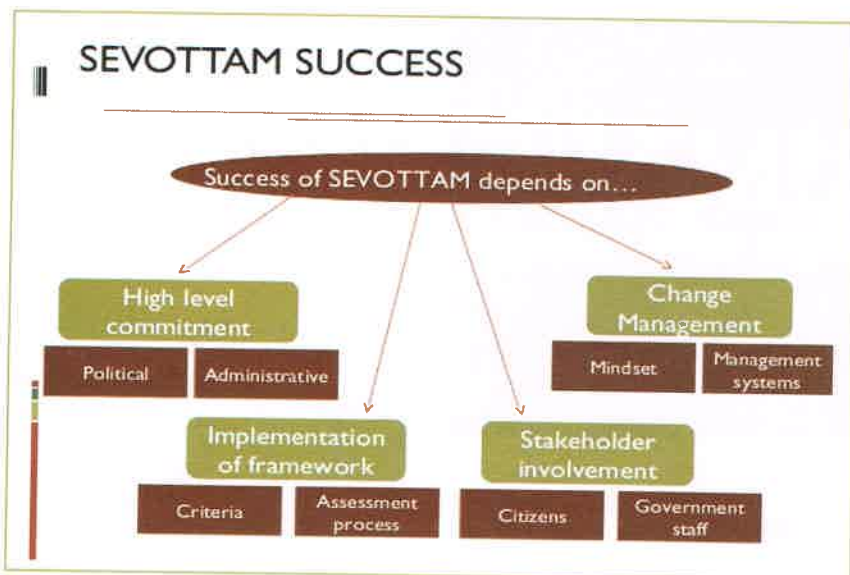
SEVOTTAM SUCCESS

Success of SEVOTTAM depends on…

High level commitment

Political

Administrative

Change Management

Mindset

Management systems

Implementation of framework

Criteria

Assessment process

Stakeholder involvement

Citizens

Government staff